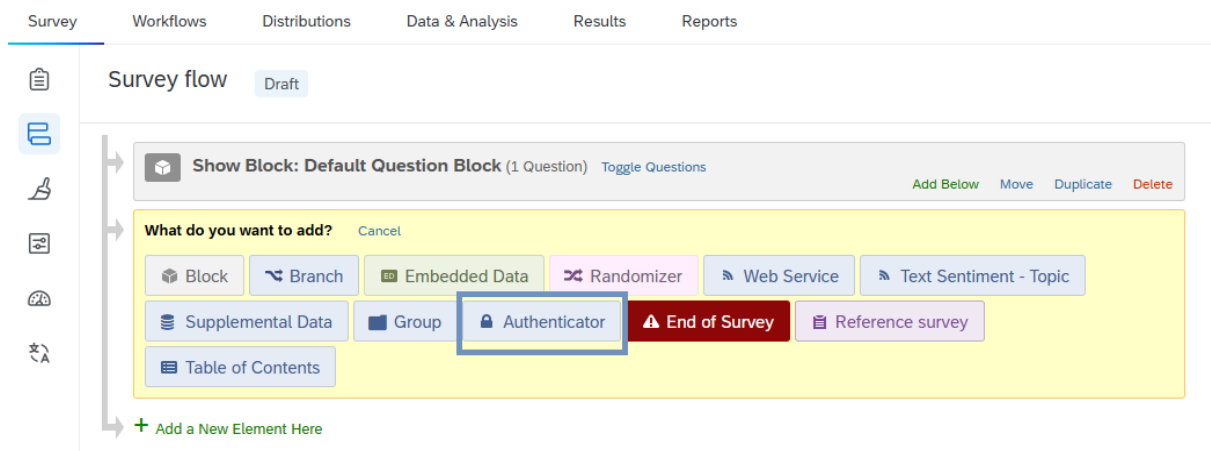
Survey Workflows Distributions Data & Analysis Results Reports

Survey flow Draft

Show Block: Default Question Block (1 Question) Toggle Questions

Add Below Move Duplicate Delete

What do you want to add? Cancel

Block Branch ED Embedded Data Randomizer Web Service Text Sentiment - Topic

Supplemental Data Group Authenticator End of Survey Reference survey

Table of Contents

+ Add a New Element Here